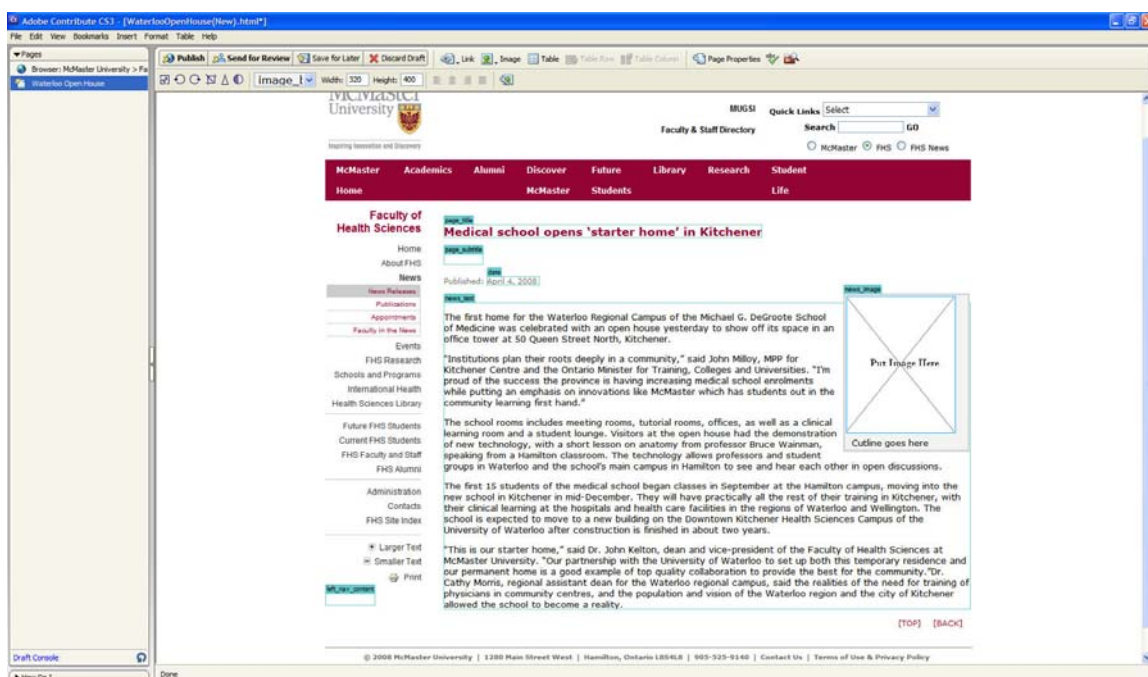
Adobe Contribute CS3 - [WaterlooOpenHouse(New).html*]

File Edit View Bookmarks Insert Format Table Help

Pages

Browser: McMaster University > Fa

Waterloo Open House

Publish | Send for Review | Save for Later | Discard Draft | Link | Image | Table | Table Row | Table Column | Page Properties

image_1 Width: 320 Height: 400

McMaster University

Inspiring Innovation and Discovery

MUGSI

Faculty & Staff Directory

Quick Links Select

Search GO

McMaster FHS FHS News

McMaster Home | Academics | Alumni | Discover McMaster | Future Students | Library | Research | Student Life

Faculty of Health Sciences

Home
About FHS
News
News Releases
Publications
Appointments
Faculty in the News
Events
FHS Research
Schools and Programs
International Health
Health Sciences Library

Future FHS Students
Current FHS Students
FHS Faculty and Staff
FHS Alumni

Administration
Contacts
FHS Site Index

Larger Text
Smaller Text
Print

left_nav_content

page_title

Medical school opens 'starter home' in Kitchener

page_subtitle

date

Published: April 4, 2008

news_text

news_image

Put Image Here

Cutline goes here

The first home for the Waterloo Regional Campus of the Michael G. DeGroote School of Medicine was celebrated with an open house yesterday to show off its space in an office tower at 50 Queen Street North, Kitchener.

"Institutions plan their roots deeply in a community," said John Milloy, MPP for Kitchener Centre and the Ontario Minister for Training, Colleges and Universities. "I'm proud of the success the province is having increasing medical school enrolments while putting an emphasis on innovations like McMaster which has students out in the community learning first hand."

The school rooms includes meeting rooms, tutorial rooms, offices, as well as a clinical learning room and a student lounge. Visitors at the open house had the demonstration of new technology, with a short lesson on anatomy from professor Bruce Wainman, speaking from a Hamilton classroom. The technology allows professors and student groups in Waterloo and the school's main campus in Hamilton to see and hear each other in open discussions.

The first 15 students of the medical school began classes in September at the Hamilton campus, moving into the new school in Kitchener in mid-December. They will have practically all the rest of their training in Kitchener, with their clinical learning at the hospitals and health care facilities in the regions of Waterloo and Wellington. The school is expected to move to a new building on the Downtown Kitchener Health Sciences Campus of the University of Waterloo after construction is finished in about two years.

"This is our starter home," said Dr. John Kelton, dean and vice-president of the Faculty of Health Sciences at McMaster University. "Our partnership with the University of Waterloo to set up both this temporary residence and our permanent home is a good example of top quality collaboration to provide the best for the community."Dr. Cathy Morris, regional assistant dean for the Waterloo regional campus, said the realities of the need for training of physicians in community centres, and the population and vision of the Waterloo region and the city of Kitchener allowed the school to become a reality.

[TOP] [BACK]

© 2008 McMaster University | 1280 Main Street West | Hamilton, Ontario L8S4L8 | 905-525-9140 | Contact Us | Terms of Use & Privacy Policy

Draft Console

Done